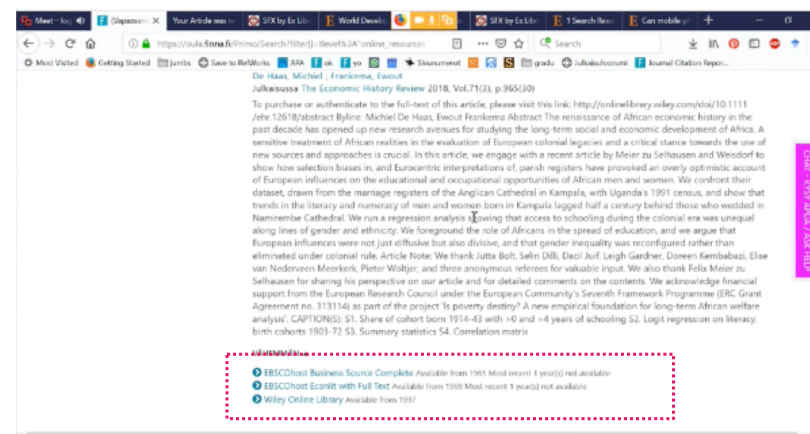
Meet - lou | Vapaasen ✕ | Your Article was m | SFX by Ex Libri | World Develo | SFX by Ex Libri | 1 Search Resul | Can mobile pl | +

https://oula.finna.fi/Primo/Search?filter[]=-format%3A"online_resource

Search

Most Visited | Getting Started | Jumbo | Save to RefWorks | ARA | ok | yo | Slowmoment | gradu | Julkaisufoorumi | Journal Citation Repor...

De Haas, Michiel ; Frankema, Ewout
Julkaisussa The Economic History Review 2018, Vol.71(3), p.965(30)

To purchase or authenticate to the full-text of this article, please visit this link: http://onlinelibrary.wiley.com/doi/10.1111/ehr.12618/abstract Byline: Michiel De Haas, Ewout Frankema Abstract The renaissance of African economic history in the past decade has opened up new research avenues for studying the long-term social and economic development of Africa. A sensitive treatment of African realities in the evaluation of European colonial legacies and a critical stance towards the use of new sources and approaches is crucial. In this article, we engage with a recent article by Meier zu Selhausen and Weisdorf to show how selection biases in, and Eurocentric interpretations of, parish registers have provoked an overly optimistic account of European influences on the educational and occupational opportunities of African men and women. We confront their dataset, drawn from the marriage registers of the Anglican Cathedral in Kampala, with Uganda's 1991 census, and show that trends in the literacy and numeracy of men and women born in Kampala lagged half a century behind those who wedded in Namirembe Cathedral. We run a regression analysis showing that access to schooling during the colonial era was unequal along lines of gender and ethnicity. We foreground the role of Africans in the spread of education, and we argue that European influences were not just diffusive but also divisive, and that gender inequality was reconfigured rather than eliminated under colonial rule. Article Note: We thank Jutta Bolt, Selin Dilli, Dacil Juif, Leigh Gardner, Doreen Kembabazi, Elise van Nederveen Meerkerk, Pieter Woltjer, and three anonymous referees for valuable input. We also thank Felix Meier zu Selhausen for sharing his perspective on our article and for detailed comments on the contents. We acknowledge financial support from the European Research Council under the European Community's Seventh Framework Programme (ERC Grant Agreement no. 313114) as part of the project 'Is poverty destiny? A new empirical foundation for long-term African welfare analysis'. CAPTION(S): S1. Share of cohort born 1914-43 with >0 and >4 years of schooling S2. Logit regression on literacy, birth cohorts 1903-72 S3. Summary statistics S4. Correlation matrix

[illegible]

EBSCOhost Business Source Complete Available from 1965 Most recent 1 year(s) not available
EBSCOhost EconLit with Full Text Available from 1959 Most recent 1 year(s) not available
Wiley Online Library Available from 1997